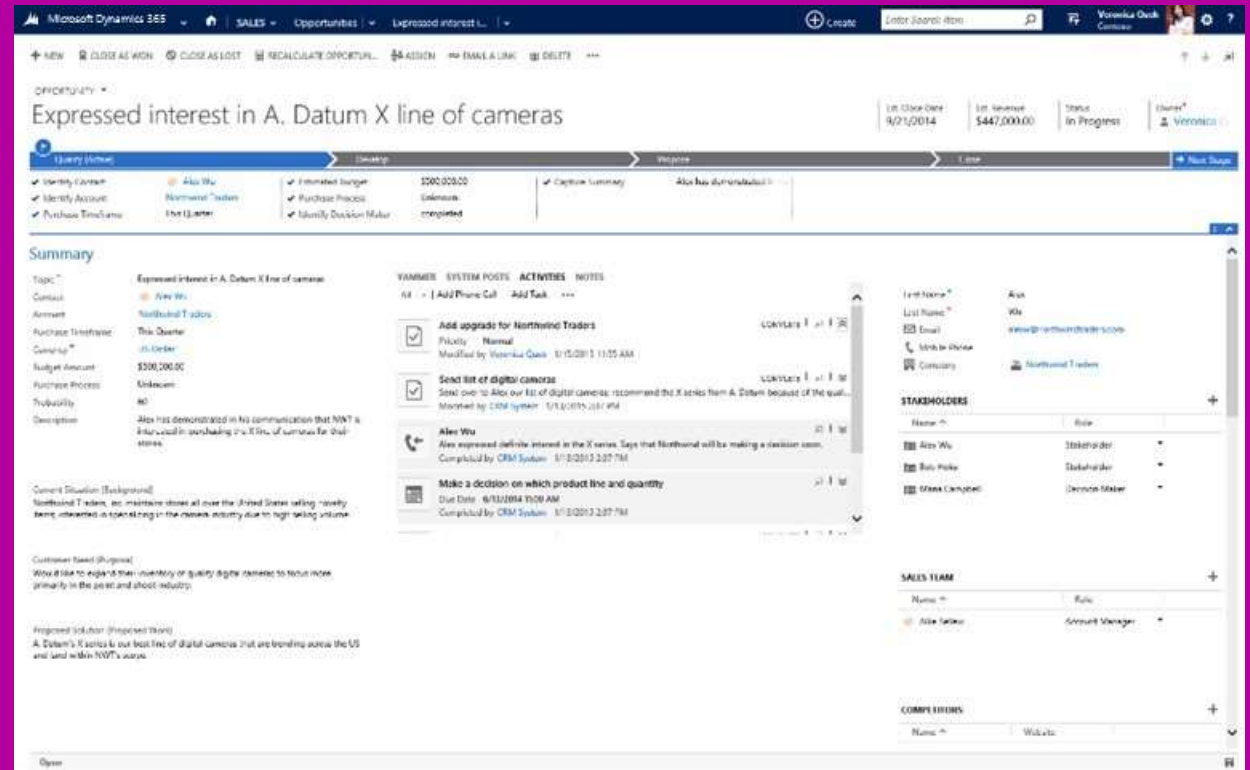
Microsoft Dynamics 365 | SALES | Opportunities | Expressed interest i... | Create | Enter Search Item | Veronica Quek Contoso

+ NEW | CLOSE AS WON | CLOSE AS LOST | RECALCULATE OPPORTUN... | ASSIGN | EMAIL A LINK | DELETE | ...

OPPORTUNITY

Expressed interest in A. Datum X line of cameras

Est. Close Date 9/21/2014 | Est. Revenue $447,000.00 | Status In Progress | Owner* Veronica Q

Qualify (Active) | Develop | Propose | Close | Next Stage

✔ Identify Contact Alex Wu | ✔ Estimated Budget $500,000.00 | ✔ Capture Summary Alex has demonstrated h...
✔ Identify Account Northwind Traders | ✔ Purchase Process Unknown
✔ Purchase Timeframe This Quarter | ✔ Identify Decision Maker completed

Summary

Topic* Expressed interest in A. Datum X line of cameras
Contact Alex Wu
Account Northwind Traders
Purchase Timeframe This Quarter
Currency* US Dollar
Budget Amount $500,000.00
Purchase Process Unknown
Probability 60
Description Alex has demonstrated in his communication that NWT is interested in purchasing the X line of cameras for their stores.

Current Situation (Background)
Northwind Traders, inc. maintains stores all over the United States selling novelty items, interested in specializing in the camera industry due to high selling volume.

Customer Need (Purpose)
Would like to expand their inventory of quality digital cameras to focus more primarily in the point and shoot industry.

Proposed Solution (Proposed Vision)
A. Datum's X series is our best line of digital cameras that are trending across the US and land within NWT's scope.

YAMMER SYSTEM POSTS ACTIVITIES NOTES
All | Add Phone Call Add Task ...

Add upgrade for Northwind Traders
Priority Normal
Modified by Veronica Quek 5/15/2015 11:55 AM

Send list of digital cameras
Send over to Alex our list of digital cameras; recommend the X series from A. Datum because of the qual...
Modified by CRM System 5/13/2015 2:07 PM

Alex Wu
Alex expressed definite interest in the X series. Says that Northwind will be making a decision soon.
Completed by CRM System 5/13/2013 2:07 PM

Make a decision on which product line and quantity
Due Date 6/13/2014 11:00 AM
Completed by CRM System 5/13/2013 2:07 PM

First Name* Alex
Last Name* Wu
Email alexw@northwindtraders.com
Mobile Phone
Company Northwind Traders

STAKEHOLDERS
Name | Role
Alex Wu | Stakeholder
Bob Hoke | Stakeholder
Maria Campbell | Decision Maker

SALES TEAM
Name | Role
Allie Bellew | Account Manager

COMPETITORS
Name | Website

Open